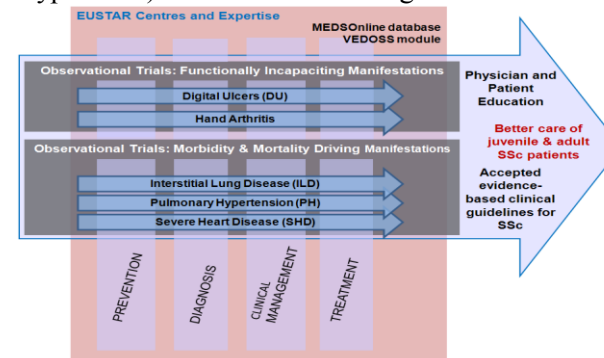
EUSTAR Centres and Expertise

MEDSOnline database
VEDOSS module

Observational Trials: Functionally Incapaciting Manifestations

Digital Ulcers (DU)

Hand Arthritis

Observational Trials: Morbidity & Mortality Driving Manifestations

Interstitial Lung Disease (ILD)

Pulmonary Hypertension (PH)

Severe Heart Disease (SHD)

Physician and Patient Education

Better care of juvenile & adult SSc patients

Accepted evidence-based clinical guidelines for SSc

PREVENTION

DIAGNOSIS

CLINICAL MANAGEMENT

TREATMENT